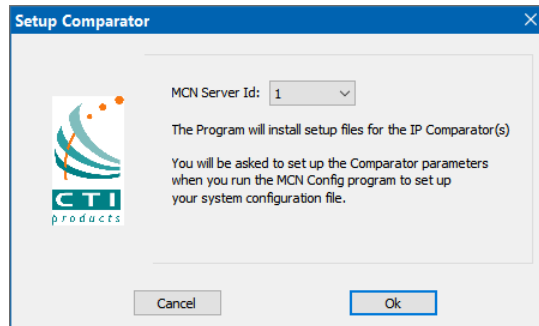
Setup Comparator

CTI
products

MCN Server Id: 1

The Program will install setup files for the IP Comparator(s)

You will be asked to set up the Comparator parameters when you run the MCN Config program to set up your system configuration file.

Cancel

Ok